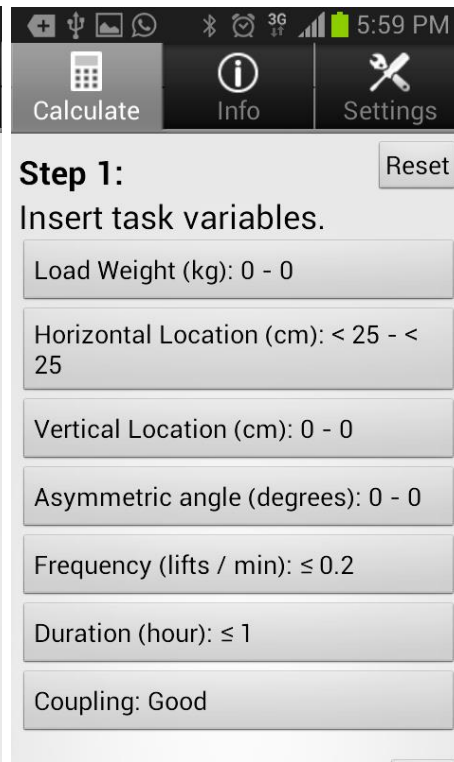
3G 5:59 PM

Calculate
Info
Settings

Step 1:
Reset

Insert task variables.

Load Weight (kg): 0 - 0

Horizontal Location (cm): < 25 - < 25

Vertical Location (cm): 0 - 0

Asymmetric angle (degrees): 0 - 0

Frequency (lifts / min): ≤ 0.2

Duration (hour): ≤ 1

Coupling: Good